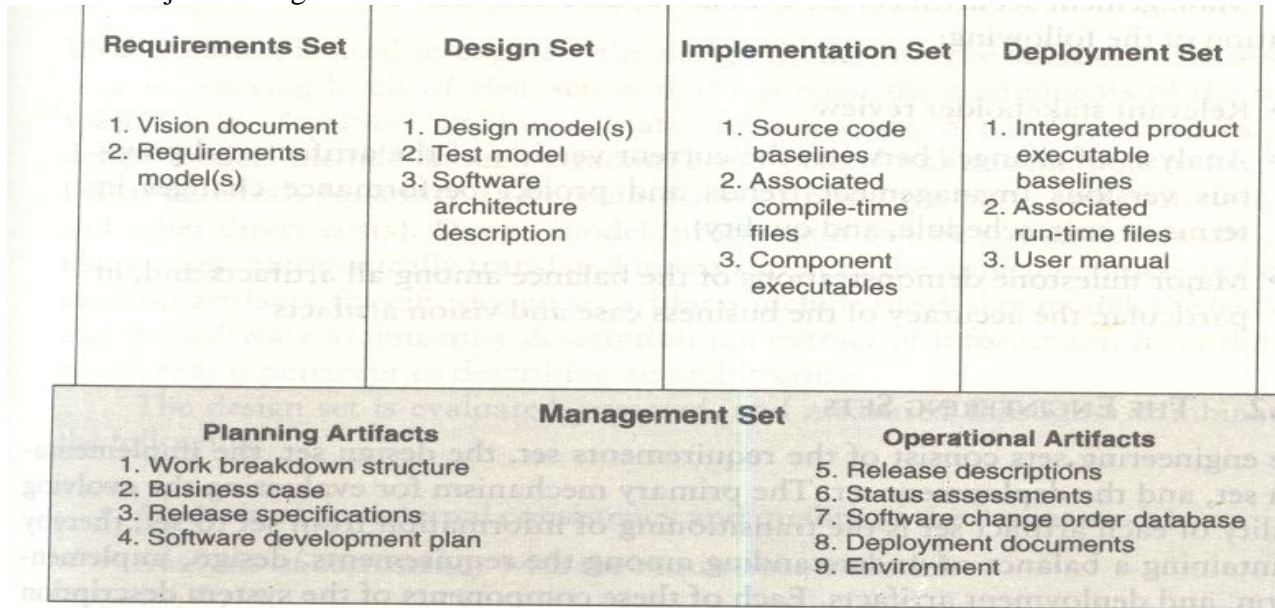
| Requirements Set | Design Set | Implementation Set | Deployment Set |
|---|---|---|---|
| 1. Vision document<br>2. Requirements model(s) | 1. Design model(s)<br>2. Test model<br>3. Software architecture description | 1. Source code baselines<br>2. Associated compile-time files<br>3. Component executables | 1. Integrated product executable baselines<br>2. Associated run-time files<br>3. User manual |

Management Set

Planning Artifacts
1. Work breakdown structure
2. Business case
3. Release specifications
4. Software development plan

Operational Artifacts
5. Release descriptions
6. Status assessments
7. Software change order database
8. Deployment documents
9. Environment